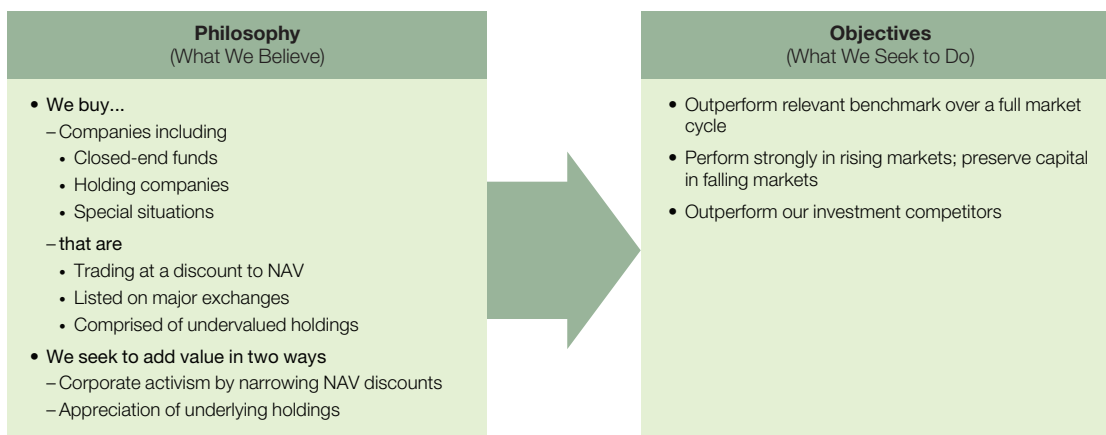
**Philosophy**
(What We Believe)

• We buy...
– Companies including
• Closed-end funds
• Holding companies
• Special situations
– that are
• Trading at a discount to NAV
• Listed on major exchanges
• Comprised of undervalued holdings
• We seek to add value in two ways
– Corporate activism by narrowing NAV discounts
– Appreciation of underlying holdings

**Objectives**
(What We Seek to Do)

• Outperform relevant benchmark over a full market cycle
• Perform strongly in rising markets; preserve capital in falling markets
• Outperform our investment competitors